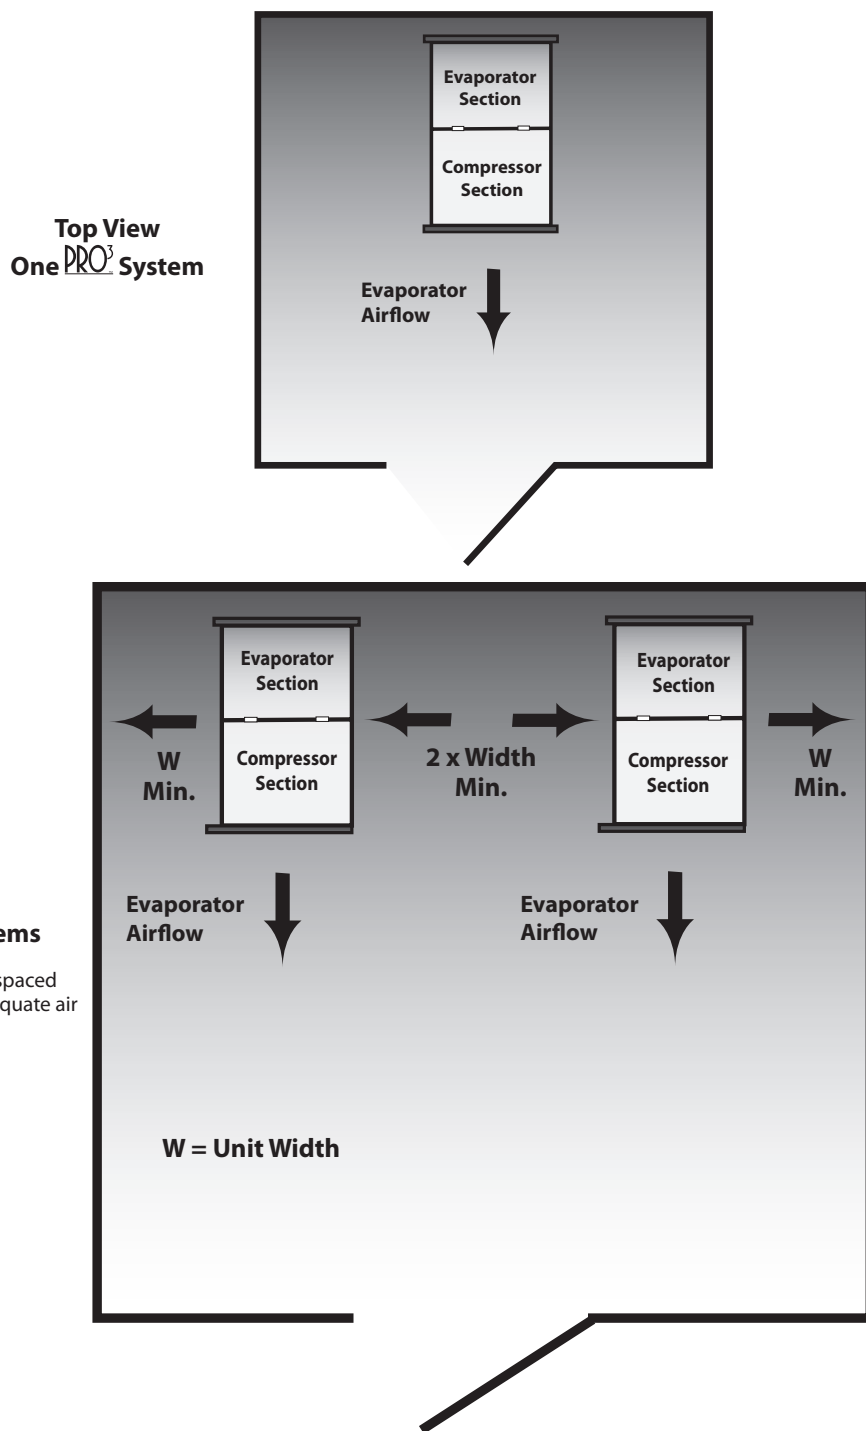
Evaporator Section

Compressor Section

Top View
One $PRO^3$ System

Evaporator Airflow

Evaporator Section

Compressor Section

Evaporator Section

Compressor Section

W Min.

2 x Width Min.

W Min.

ems

spaced
quate air

Evaporator Airflow

Evaporator Airflow

W = Unit Width